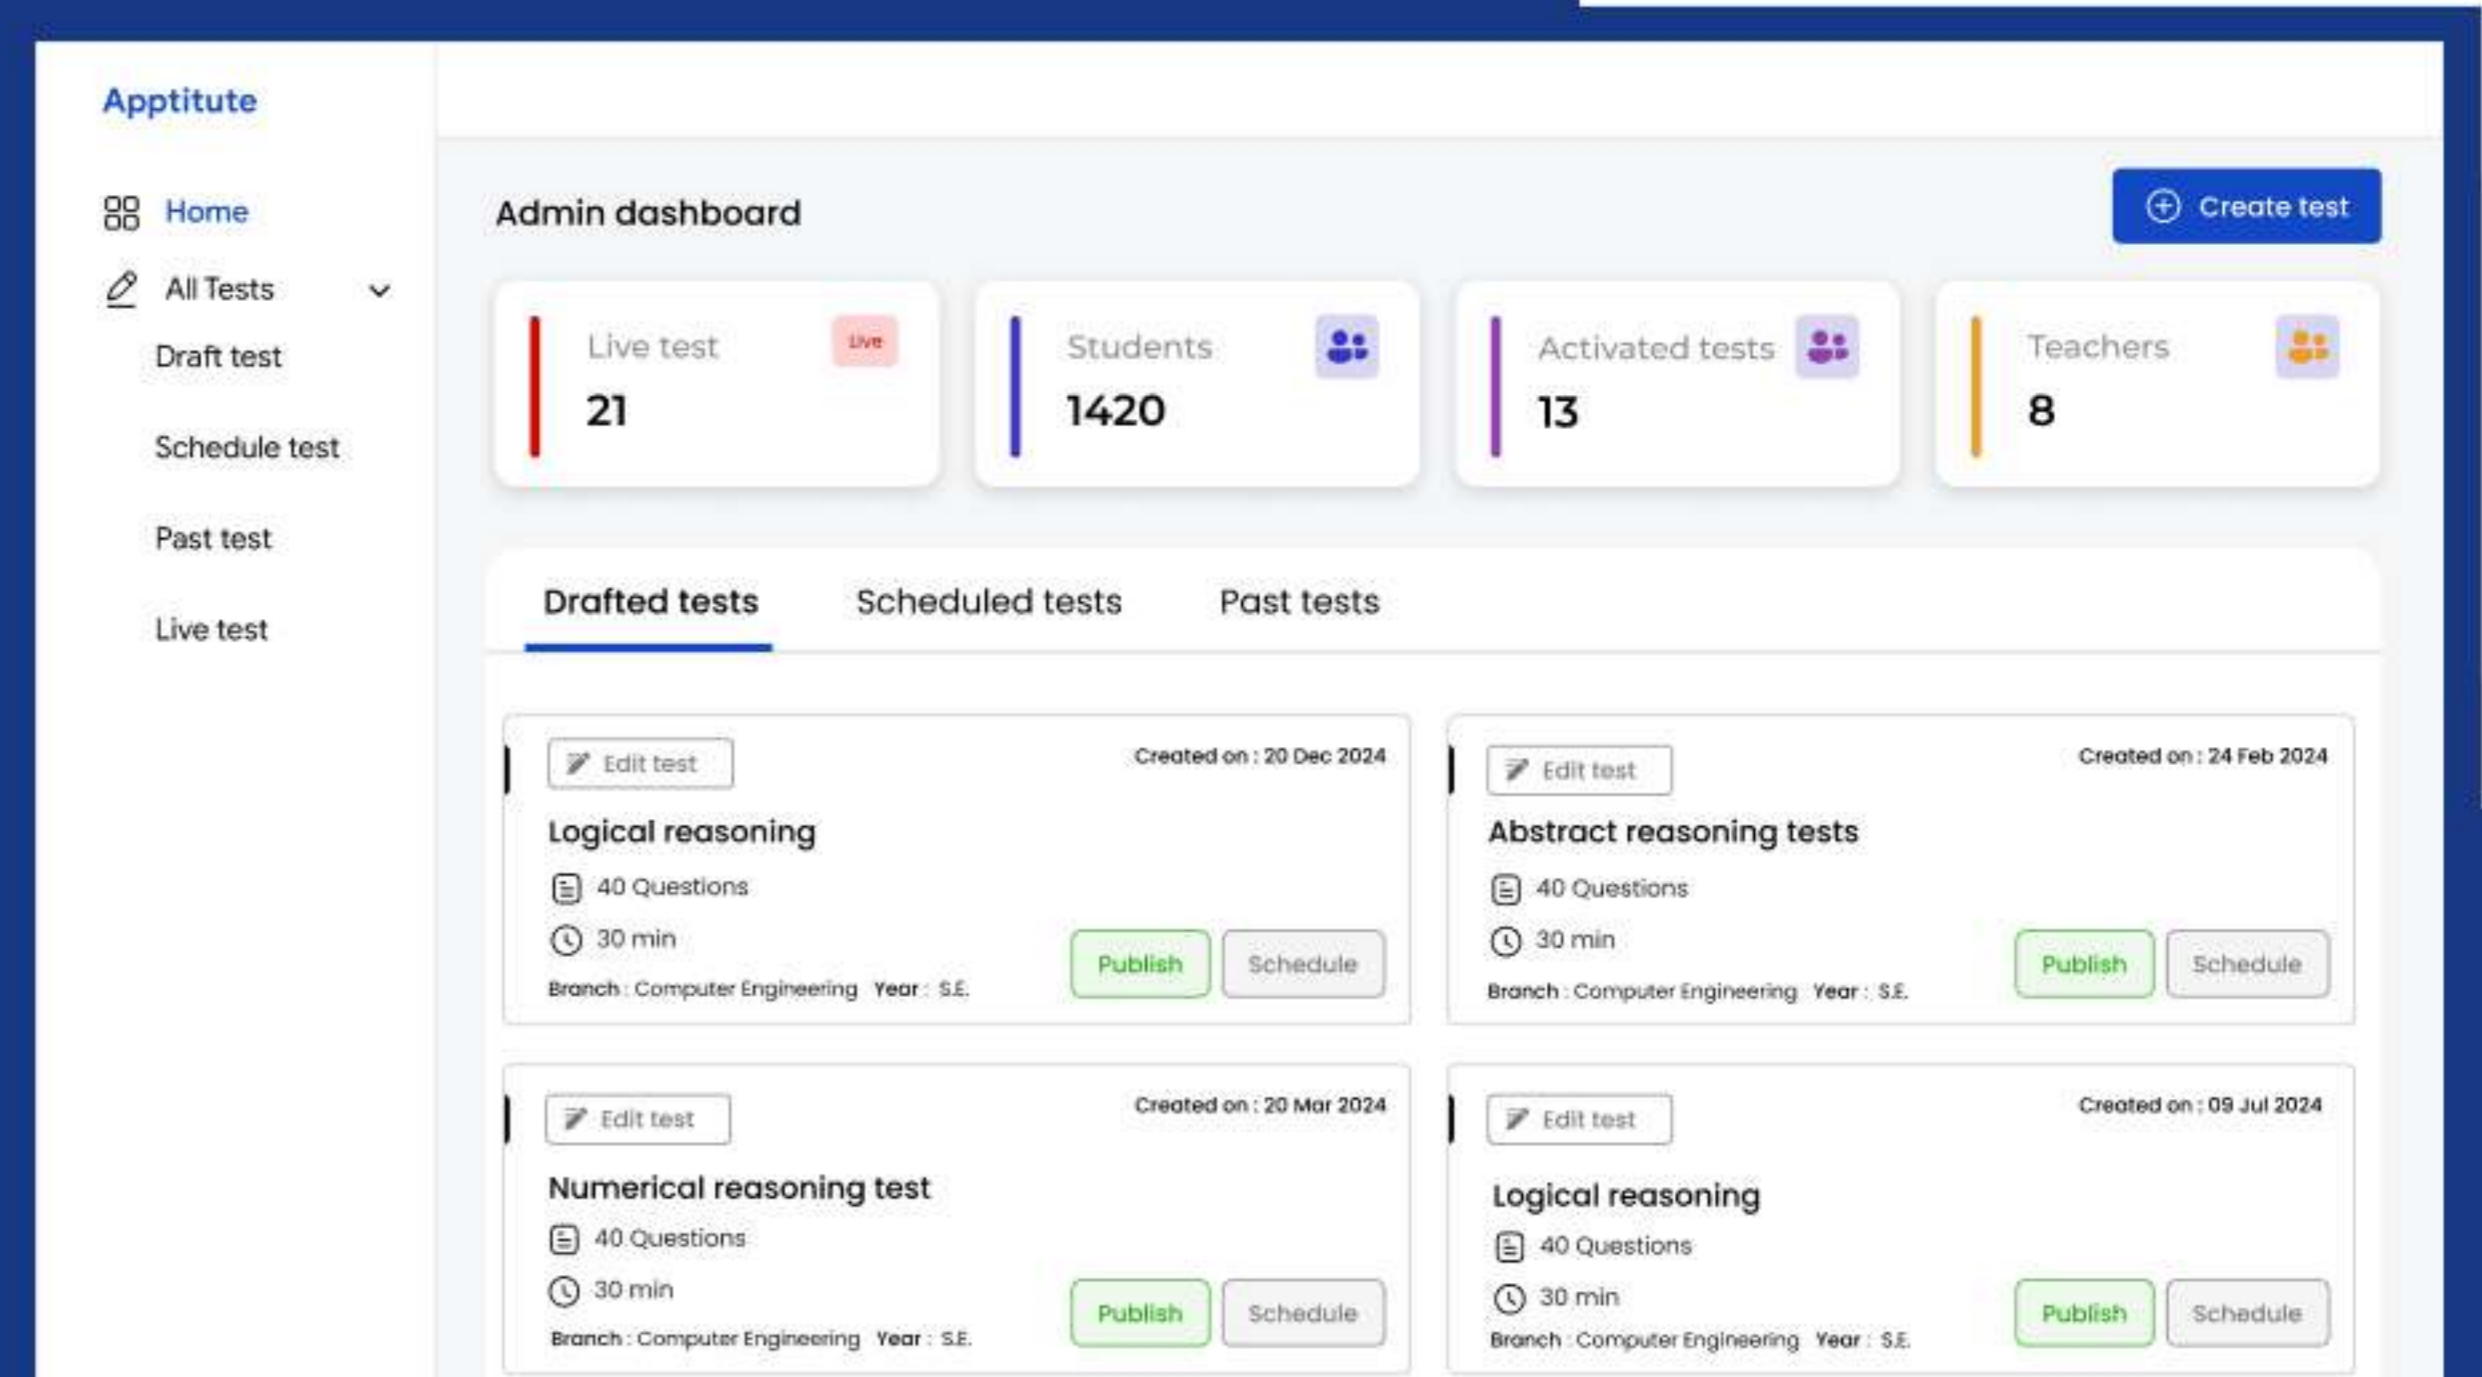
Apptitute

Home

All Tests

Draft test

Schedule test

Past test

Live test

Admin dashboard

Create test

Live test
Live
21

Students
1420

Activated tests
13

Teachers
8

Drafted tests | Scheduled tests | Past tests

Edit test
Created on : 20 Dec 2024
Logical reasoning
40 Questions
30 min
Branch : Computer Engineering Year : S.E.
Publish
Schedule

Edit test
Created on : 24 Feb 2024
Abstract reasoning tests
40 Questions
30 min
Branch : Computer Engineering Year : S.E.
Publish
Schedule

Edit test
Created on : 20 Mar 2024
Numerical reasoning test
40 Questions
30 min
Branch : Computer Engineering Year : S.E.
Publish
Schedule

Edit test
Created on : 09 Jul 2024
Logical reasoning
40 Questions
30 min
Branch : Computer Engineering Year : S.E.
Publish
Schedule